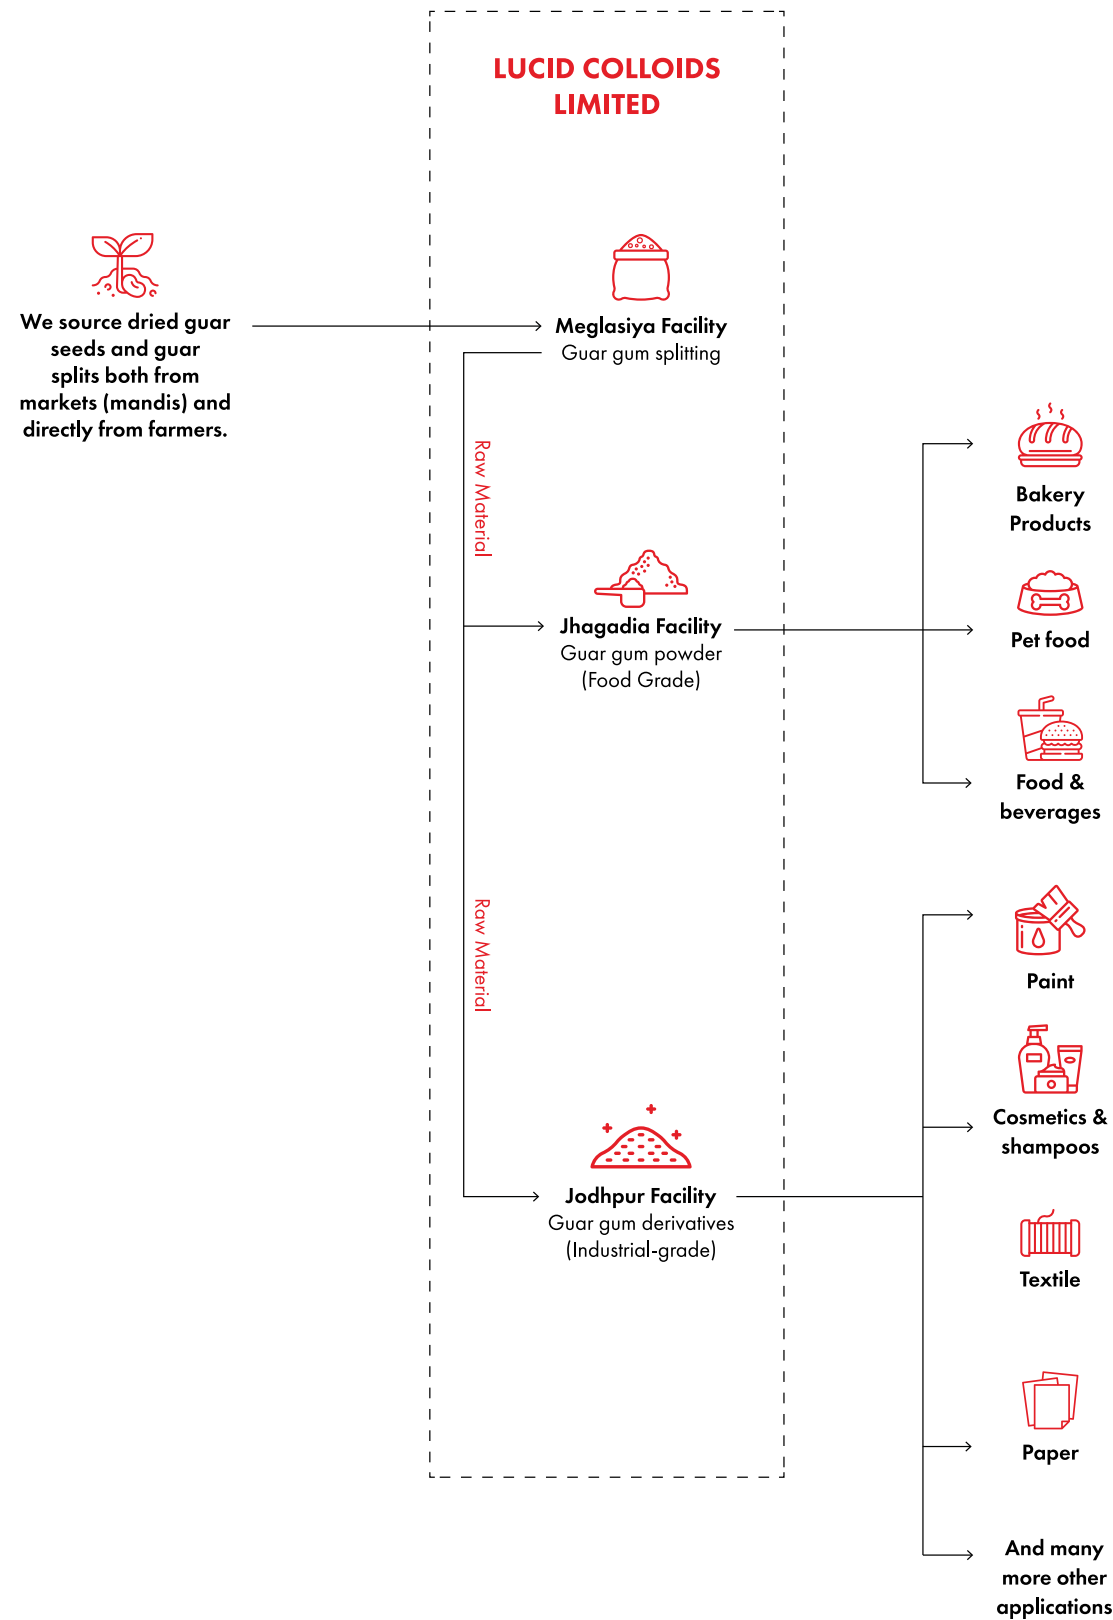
LUCID COLLOIDS LIMITED

We source dried guar seeds and guar splits both from markets (mandis) and directly from farmers.

Meglasiya Facility
Guar gum splitting

Raw Material

Jhagadia Facility
Guar gum powder (Food Grade)

Raw Material

Jodhpur Facility
Guar gum derivatives (Industrial-grade)

Bakery Products

Pet food

Food & beverages

Paint

Cosmetics & shampoos

Textile

Paper

And many more other applications